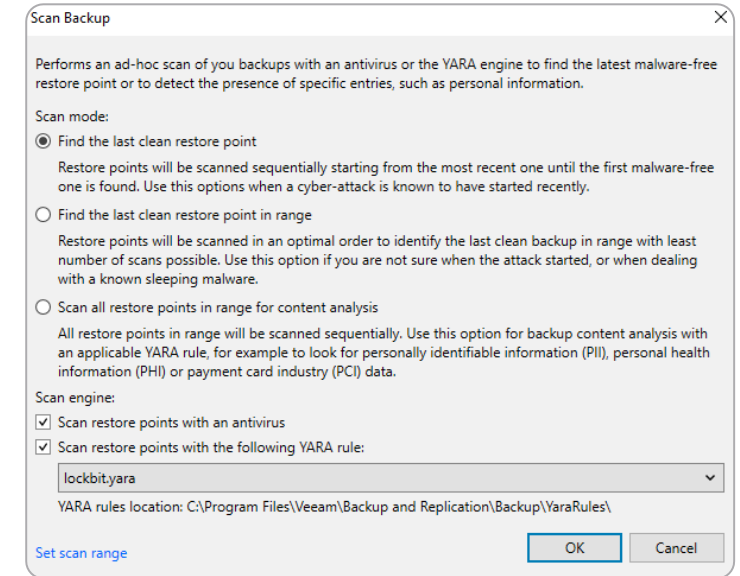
Scan Backup

Performs an ad-hoc scan of you backups with an antivirus or the YARA engine to find the latest malware-free restore point or to detect the presence of specific entries, such as personal information.

Scan mode:

Find the last clean restore point

Restore points will be scanned sequentially starting from the most recent one until the first malware-free one is found. Use this options when a cyber-attack is known to have started recently.

Find the last clean restore point in range

Restore points will be scanned in an optimal order to identify the last clean backup in range with least number of scans possible. Use this option if you are not sure when the attack started, or when dealing with a known sleeping malware.

Scan all restore points in range for content analysis

All restore points in range will be scanned sequentially. Use this option for backup content analysis with an applicable YARA rule, for example to look for personally identifiable information (PII), personal health information (PHI) or payment card industry (PCI) data.

Scan engine:

Scan restore points with an antivirus

Scan restore points with the following YARA rule:

lockbit.yara

YARA rules location: C:\Program Files\Veeam\Backup and Replication\Backup\YaraRules\

Set scan range

OK

Cancel